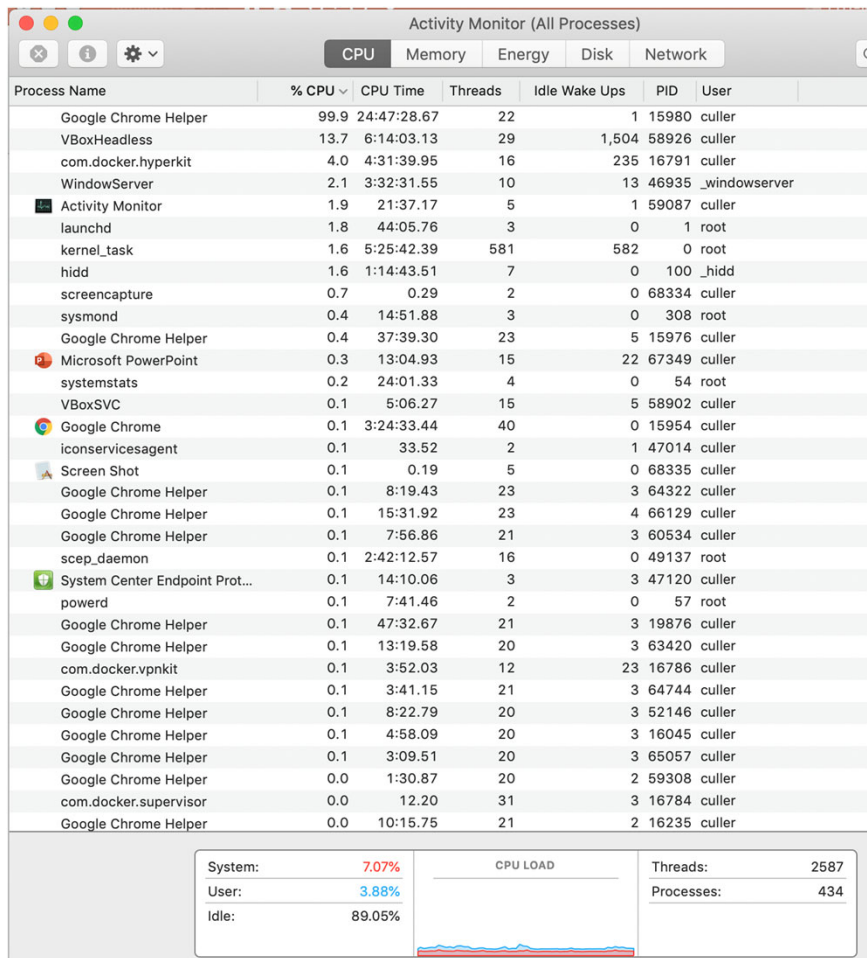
Activity Monitor (All Processes)

CPU | Memory | Energy | Disk | Network

| Process Name | % CPU | CPU Time | Threads | Idle Wake Ups | PID | User |
|---|---|---|---|---|---|---|
| Google Chrome Helper | 99.9 | 24:47:28.67 | 22 | 1 | 15980 | culler |
| VBoxHeadless | 13.7 | 6:14:03.13 | 29 | 1,504 | 58926 | culler |
| com.docker.hyperkit | 4.0 | 4:31:39.95 | 16 | 235 | 16791 | culler |
| WindowServer | 2.1 | 3:32:31.55 | 10 | 13 | 46935 | _windowserver |
| Activity Monitor | 1.9 | 21:37.17 | 5 | 1 | 59087 | culler |
| launchd | 1.8 | 44:05.76 | 3 | 0 | 1 | root |
| kernel_task | 1.6 | 5:25:42.39 | 581 | 582 | 0 | root |
| hidd | 1.6 | 1:14:43.51 | 7 | 0 | 100 | _hidd |
| screencapture | 0.7 | 0.29 | 2 | 0 | 68334 | culler |
| sysmond | 0.4 | 14:51.88 | 3 | 0 | 308 | root |
| Google Chrome Helper | 0.4 | 37:39.30 | 23 | 5 | 15976 | culler |
| Microsoft PowerPoint | 0.3 | 13:04.93 | 15 | 22 | 67349 | culler |
| systemstats | 0.2 | 24:01.33 | 4 | 0 | 54 | root |
| VBoxSVC | 0.1 | 5:06.27 | 15 | 5 | 58902 | culler |
| Google Chrome | 0.1 | 3:24:33.44 | 40 | 0 | 15954 | culler |
| iconservicesagent | 0.1 | 33.52 | 2 | 1 | 47014 | culler |
| Screen Shot | 0.1 | 0.19 | 5 | 0 | 68335 | culler |
| Google Chrome Helper | 0.1 | 8:19.43 | 23 | 3 | 64322 | culler |
| Google Chrome Helper | 0.1 | 15:31.92 | 23 | 4 | 66129 | culler |
| Google Chrome Helper | 0.1 | 7:56.86 | 21 | 3 | 60534 | culler |
| scep_daemon | 0.1 | 2:42:12.57 | 16 | 0 | 49137 | root |
| System Center Endpoint Prot... | 0.1 | 14:10.06 | 3 | 3 | 47120 | culler |
| powerd | 0.1 | 7:41.46 | 2 | 0 | 57 | root |
| Google Chrome Helper | 0.1 | 47:32.67 | 21 | 3 | 19876 | culler |
| Google Chrome Helper | 0.1 | 13:19.58 | 20 | 3 | 63420 | culler |
| com.docker.vpnkit | 0.1 | 3:52.03 | 12 | 23 | 16786 | culler |
| Google Chrome Helper | 0.1 | 3:41.15 | 21 | 3 | 64744 | culler |
| Google Chrome Helper | 0.1 | 8:22.79 | 20 | 3 | 52146 | culler |
| Google Chrome Helper | 0.1 | 4:58.09 | 20 | 3 | 16045 | culler |
| Google Chrome Helper | 0.1 | 3:09.51 | 20 | 3 | 65057 | culler |
| Google Chrome Helper | 0.0 | 1:30.87 | 20 | 2 | 59308 | culler |
| com.docker.supervisor | 0.0 | 12.20 | 31 | 3 | 16784 | culler |
| Google Chrome Helper | 0.0 | 10:15.75 | 21 | 2 | 16235 | culler |

System: 7.07%
User: 3.88%
Idle: 89.05%

CPU LOAD

Threads: 2587
Processes: 434